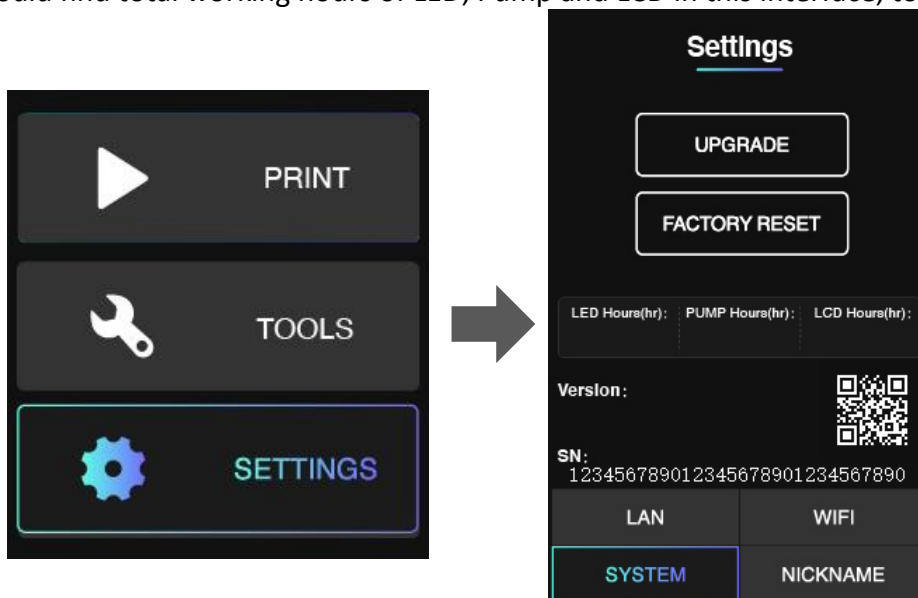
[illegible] find total working hours of LED, Pump and LCD in this interface, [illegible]

PRINT

TOOLS

SETTINGS

Settings

UPGRADE

FACTORY RESET

LED Hours(hr): PUMP Hours(hr): LCD Hours(hr):

Version:

SN:
123456789012345678901234567890

LAN

WIFI

SYSTEM

NICKNAME